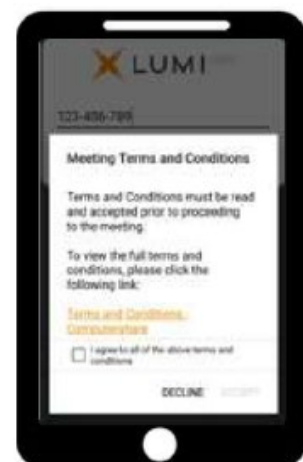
LUMI

123-456-789

Meeting Terms and Conditions

Terms and Conditions must be read and accepted prior to proceeding to the meeting.

To view the full terms and conditions, please click the following link:

Terms and Conditions - Computershare

I agree to all of the above terms and conditions

DECLINE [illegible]